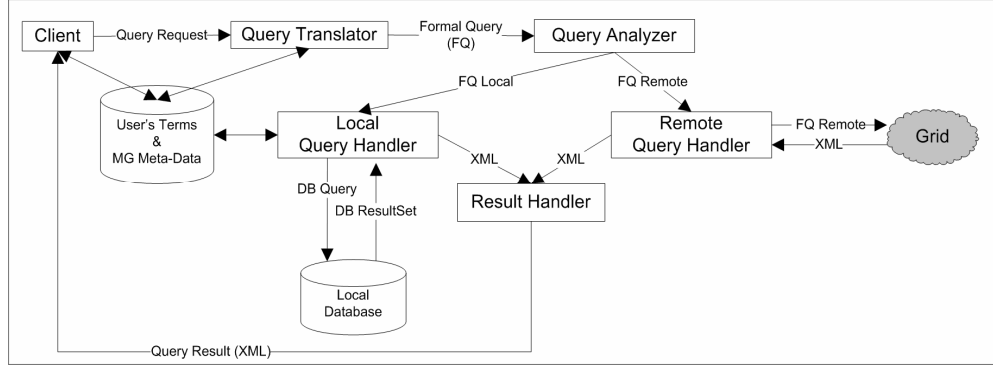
Client
Query Request
Query Translator
Formal Query (FQ)
Query Analyzer
FQ Local
FQ Remote
User's Terms & MG Meta-Data
Local Query Handler
Remote Query Handler
FQ Remote
XML
Grid
XML
XML
DB Query
DB ResultSet
Result Handler
Local Database
Query Result (XML)